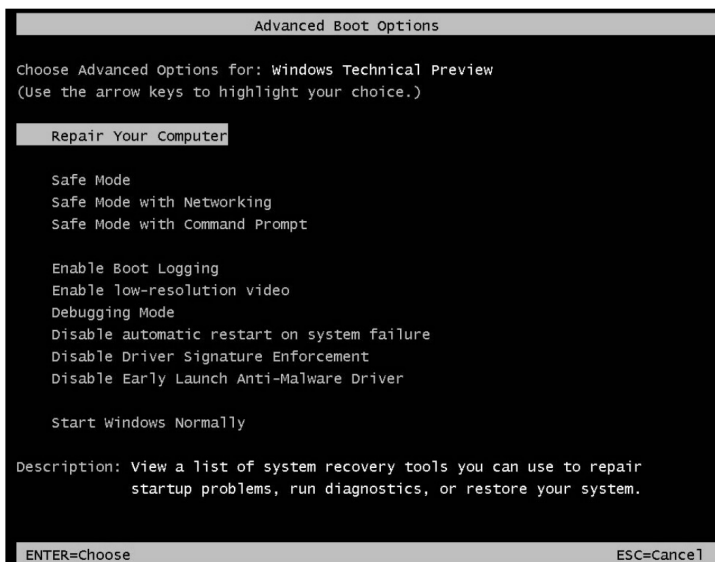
Advanced Boot Options

Choose Advanced Options for: Windows Technical Preview
(Use the arrow keys to highlight your choice.)

Repair Your Computer

Safe Mode
Safe Mode with Networking
Safe Mode with Command Prompt

Enable Boot Logging
Enable low-resolution video
Debugging Mode
Disable automatic restart on system failure
Disable Driver Signature Enforcement
Disable Early Launch Anti-Malware Driver

Start Windows Normally

Description: View a list of system recovery tools you can use to repair startup problems, run diagnostics, or restore your system.

ENTER=Choose
ESC=Cancel